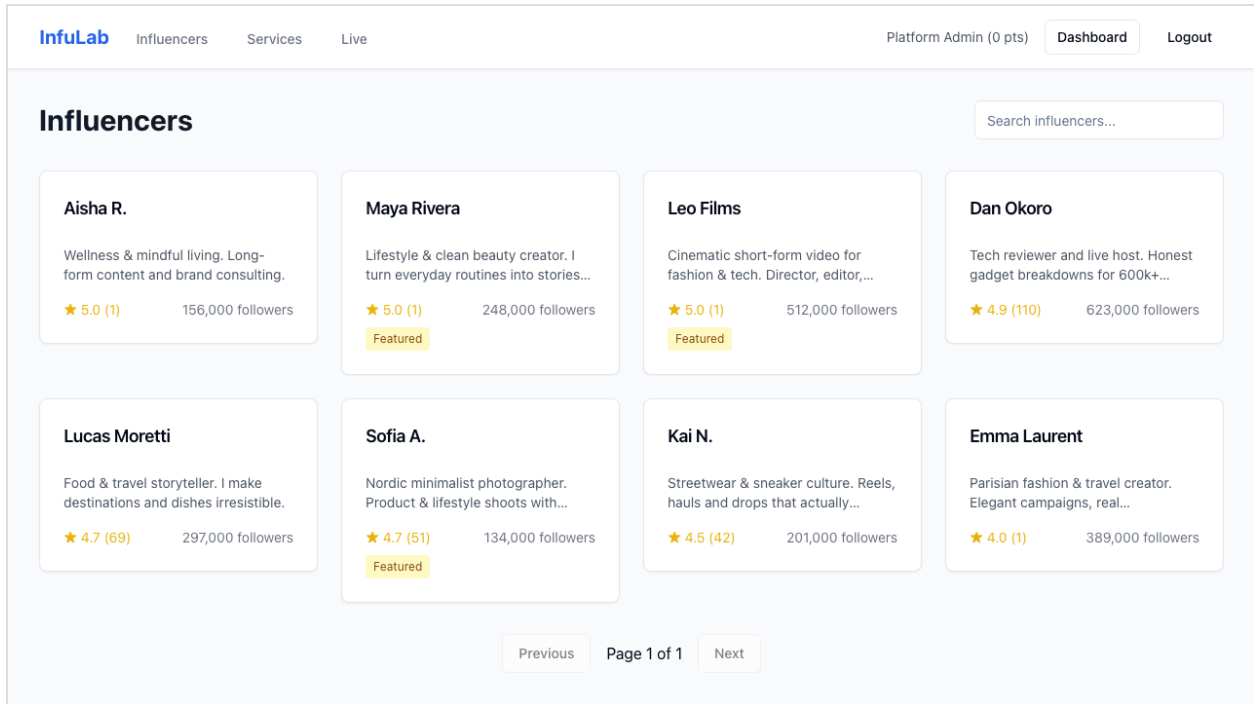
InfuLab Influencers Services Live

Platform Admin (0 pts) Dashboard Logout

Influencers

Search influencers...

Aisha R.

Wellness & mindful living. Long-form content and brand consulting.

★ 5.0 (1) 156,000 followers

Maya Rivera

Lifestyle & clean beauty creator. I turn everyday routines into stories...

★ 5.0 (1) 248,000 followers

Featured

Leo Films

Cinematic short-form video for fashion & tech. Director, editor,...

★ 5.0 (1) 512,000 followers

Featured

Dan Okoro

Tech reviewer and live host. Honest gadget breakdowns for 600k+...

★ 4.9 (110) 623,000 followers

Lucas Moretti

Food & travel storyteller. I make destinations and dishes irresistible.

★ 4.7 (69) 297,000 followers

Sofia A.

Nordic minimalist photographer. Product & lifestyle shoots with...

★ 4.7 (51) 134,000 followers

Featured

Kai N.

Streetwear & sneaker culture. Reels, hauls and drops that actually...

★ 4.5 (42) 201,000 followers

Emma Laurent

Parisian fashion & travel creator. Elegant campaigns, real...

★ 4.0 (1) 389,000 followers

Previous Page 1 of 1 Next